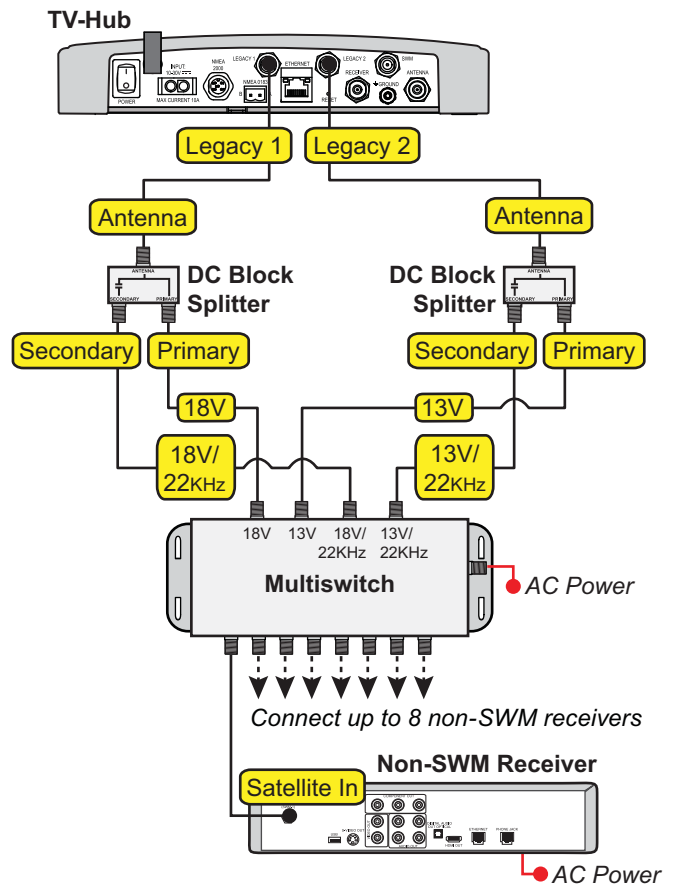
TV-Hub

POWER
INPUT 10-30V MAX CURRENT 10A
NMEA 2000
NMEA 0183
LEGACY 1
ETHERNET
LEGACY 2
RESET
RECEIVER
GROUND
SWM
ANTENNA

Legacy 1
Legacy 2

Antenna
Antenna

ANTENNA
SECONDARY
PRIMARY
DC Block Splitter

ANTENNA
SECONDARY
PRIMARY
DC Block Splitter

Secondary
Primary
Secondary
Primary

18V
13V

18V/ 22KHz
13V/ 22KHz

18V
13V
18V/ 22KHz
13V/ 22KHz

Multiswitch

AC Power

Connect up to 8 non-SWM receivers

Non-SWM Receiver

Satellite In

COMPONENT OUT
ETHERNET
PHONE JACK

AC Power